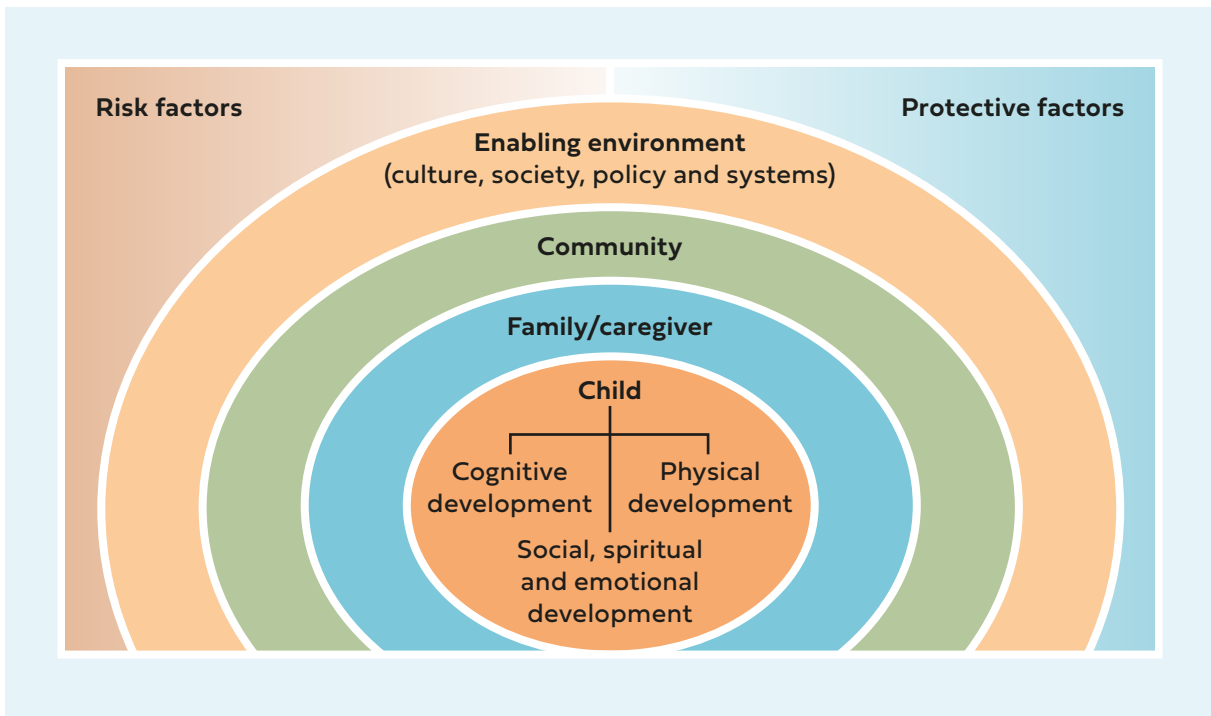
Risk factors

Protective factors

Enabling environment
(culture, society, policy and systems)

Community

Family/caregiver

Child

Cognitive development

Physical development

Social, spiritual and emotional development